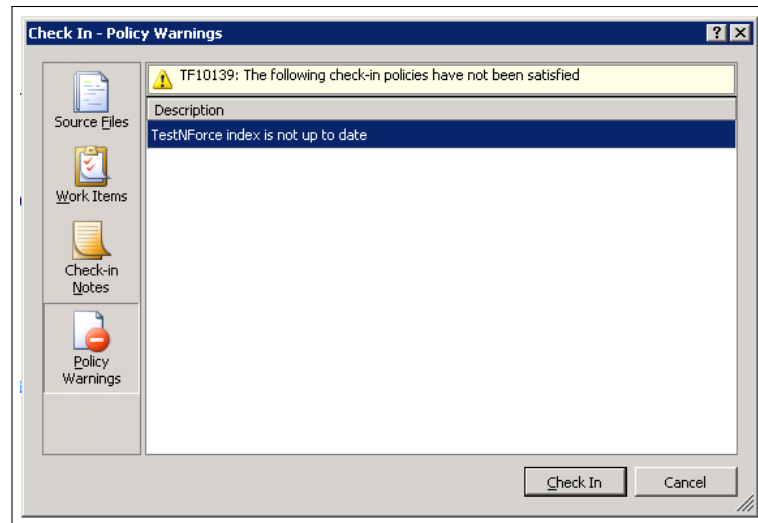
Check In - Policy Warnings

?

Source Files

Work Items

Check-in Notes

Policy Warnings

TF10139: The following check-in policies have not been satisfied

| Description |
|---|
| TestNForce index is not up to date |

Check In

Cancel